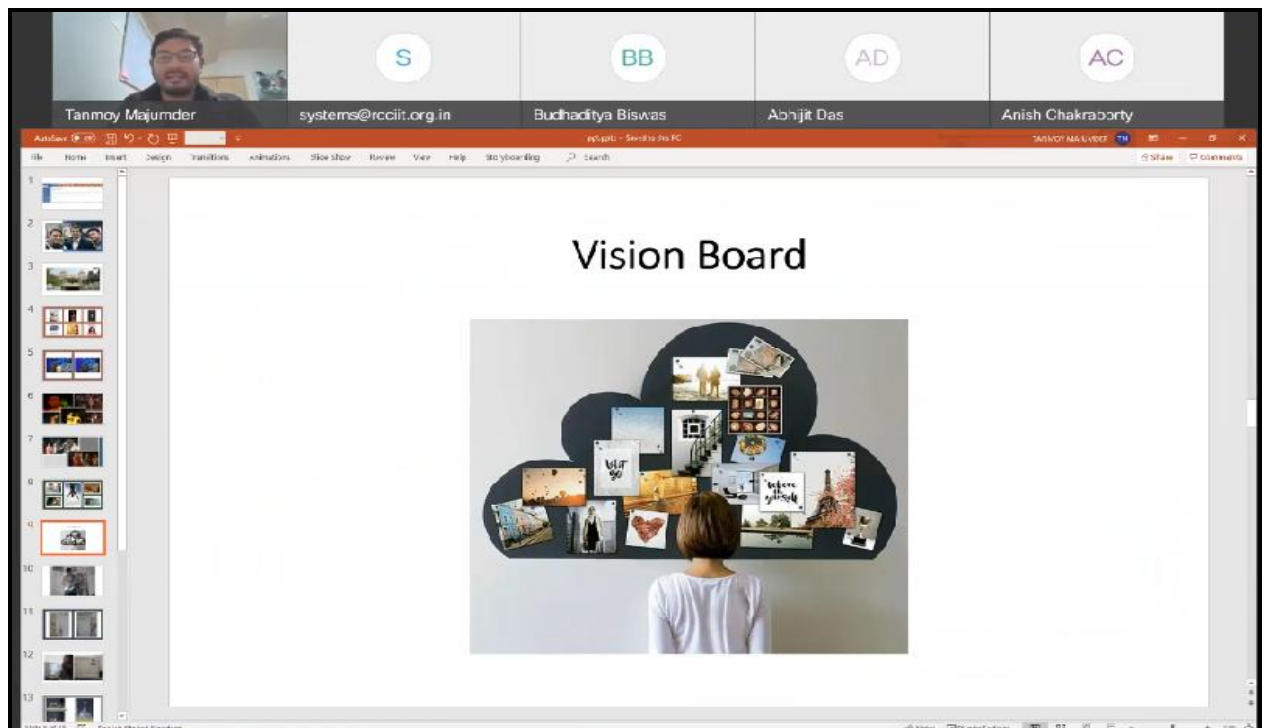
Tanmoy Majumder

S
systems@rcciit.org.in

BB
Budhaditya Biswas

AD
Abhijit Das

AC
Anish Chakraborty

AutoSave
ppt.pptx - Saved to this PC
TANMOY MAJUMDER TM

File Home Insert Design Transitions Animations Slide Show Review View Help Storyboarding Search
Share Comments

1
2
3
4
5
6
7
8
9
10
11
12
13

Vision Board

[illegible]